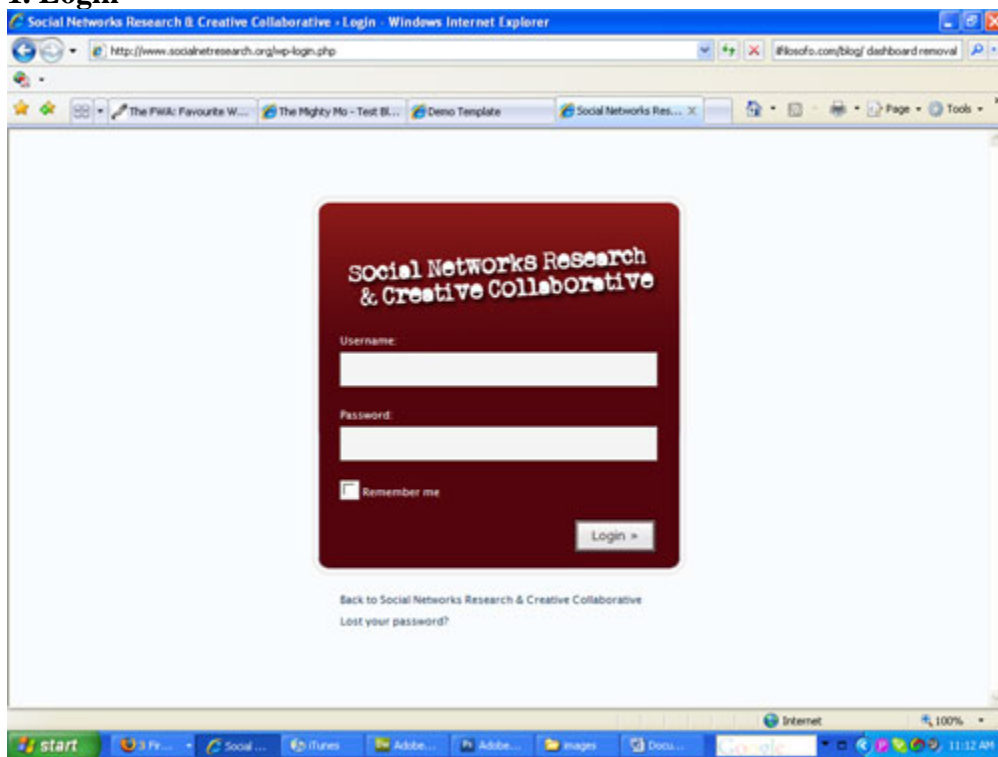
1. Login

Social Networks Research & Creative Collaborative › Login - Windows Internet Explorer

http://www.socialnetresearch.org/wp-login.php

ifilosofo.com/blog/ dashboard removal

The PWA: Favourite W... | The Mighty Mo - Test Bl... | Demo Template | Social Networks Res...

Page · Tools ·

Social Networks Research & Creative Collaborative

Username:

Password:

Remember me

Login »

Back to Social Networks Research & Creative Collaborative

Lost your password?

Internet | 100%

start | 3 Fi... | Social ... | iTunes | Adobe... | Adobe... | images | Docu... | Google | 11:12 AM